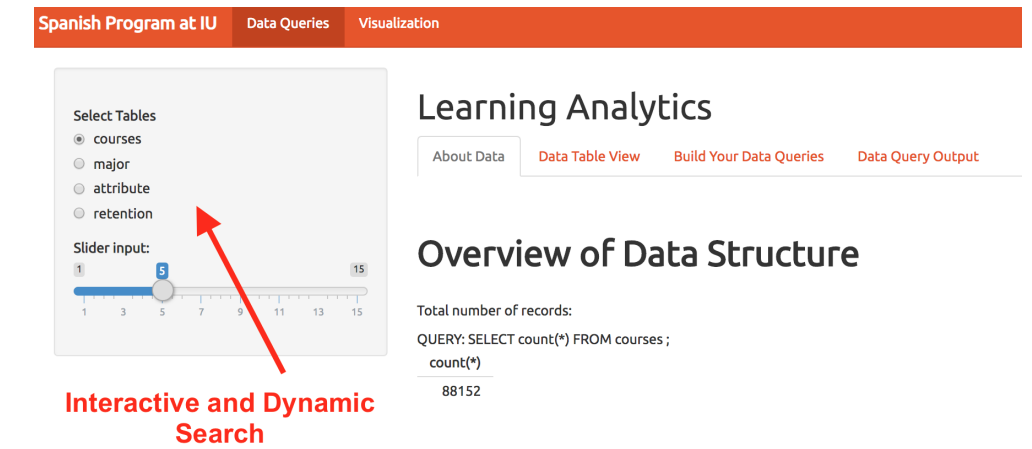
Spanish Program at IU Data Queries Visualization

Select Tables
courses
major
attribute
retention

Slider input:
1 5 15
1 3 5 7 9 11 13 15

Interactive and Dynamic Search

Learning Analytics

About Data Data Table View Build Your Data Queries Data Query Output

Overview of Data Structure

Total number of records:

QUERY: SELECT count(*) FROM courses ;

| count(*) |
|---|
| 88152 |